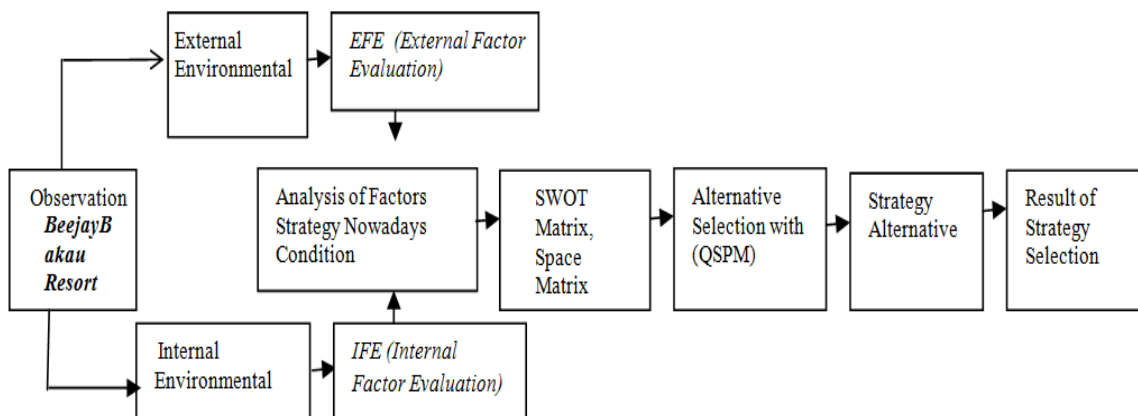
External Environmental

EFE (External Factor Evaluation)

Observation BeejayB akau Resort

Analysis of Factors Strategy Nowadays Condition

SWOT Matrix, Space Matrix

Alternative Selection with (QSPM)

Strategy Alternative

Result of Strategy Selection

Internal Environmental

IFE (Internal Factor Evaluation)